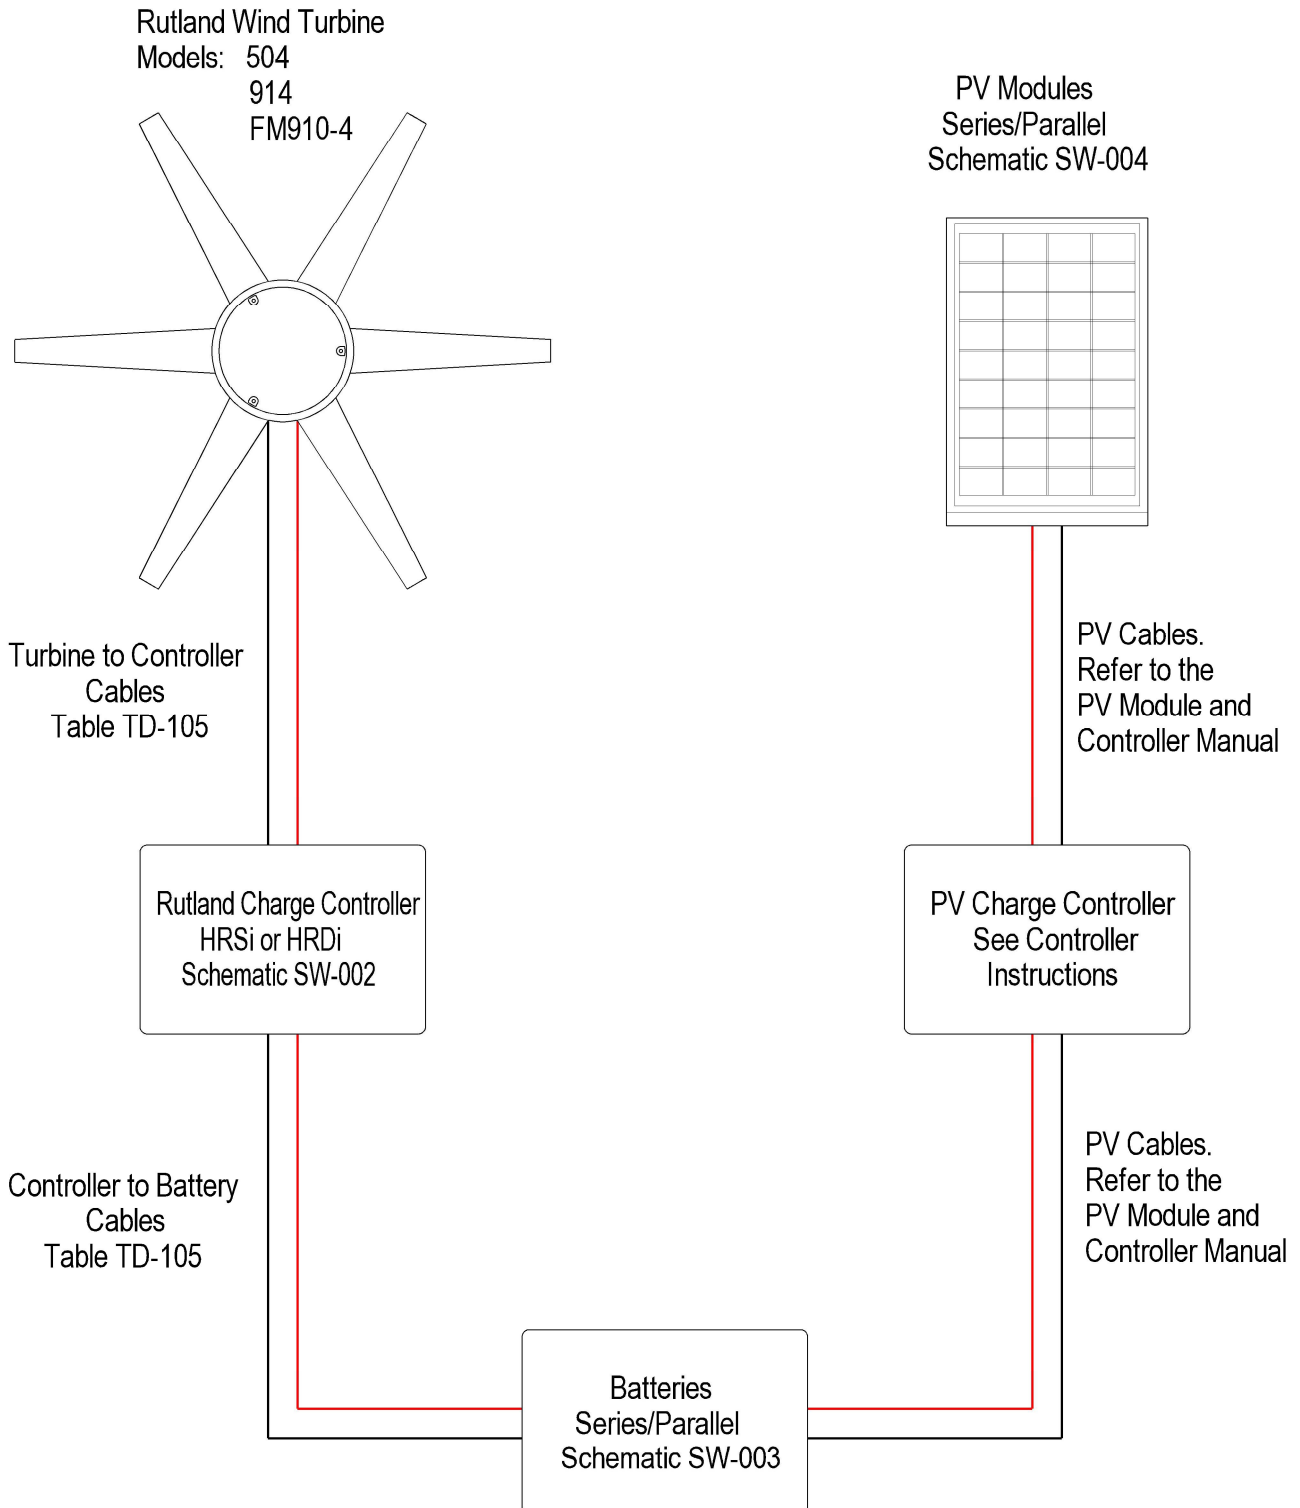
Rutland Wind Turbine
Models: 504
914
FM910-4

PV Modules
Series/Parallel
Schematic SW-004

Turbine to Controller
Cables
Table TD-105

PV Cables.
Refer to the
PV Module and
Controller Manual

Rutland Charge Controller
HRSi or HRDi
Schematic SW-002

PV Charge Controller
See Controller
Instructions

Controller to Battery
Cables
Table TD-105

PV Cables.
Refer to the
PV Module and
Controller Manual

Batteries
Series/Parallel
Schematic SW-003